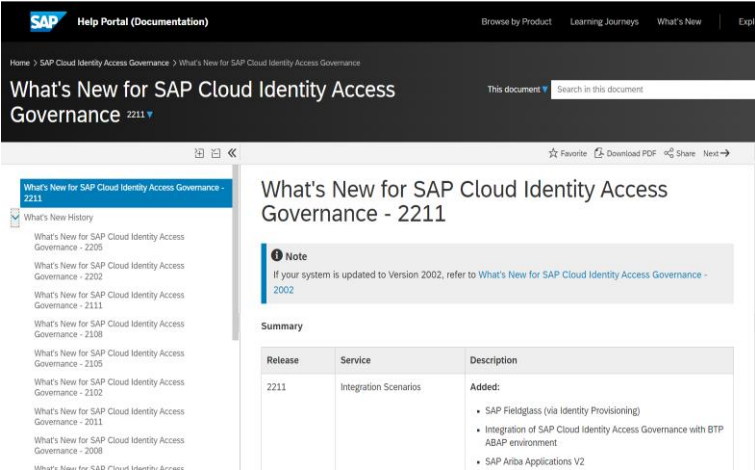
SAP Help Portal (Documentation)

Browse by Product Learning Journeys What's New Expl

Home > SAP Cloud Identity Access Governance > What's New for SAP Cloud Identity Access Governance

What's New for SAP Cloud Identity Access Governance 2211

This document Search in this document

What's New for SAP Cloud Identity Access Governance - 2211

What's New History

What's New for SAP Cloud Identity Access Governance - 2205

What's New for SAP Cloud Identity Access Governance - 2202

What's New for SAP Cloud Identity Access Governance - 2111

What's New for SAP Cloud Identity Access Governance - 2108

What's New for SAP Cloud Identity Access Governance - 2105

What's New for SAP Cloud Identity Access Governance - 2102

What's New for SAP Cloud Identity Access Governance - 2011

What's New for SAP Cloud Identity Access Governance - 2008

What's New for SAP Cloud Identity Access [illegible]

Favorite Download PDF Share Next

What's New for SAP Cloud Identity Access Governance - 2211

Note

If your system is updated to Version 2002, refer to What's New for SAP Cloud Identity Access Governance - 2002

Summary

| Release | Service | Description |
|---|---|---|
| 2211 | Integration Scenarios | Added:<br>• SAP Fieldglass (via Identity Provisioning)<br>• Integration of SAP Cloud Identity Access Governance with BTP ABAP environment<br>• SAP Ariba Applications V2 |